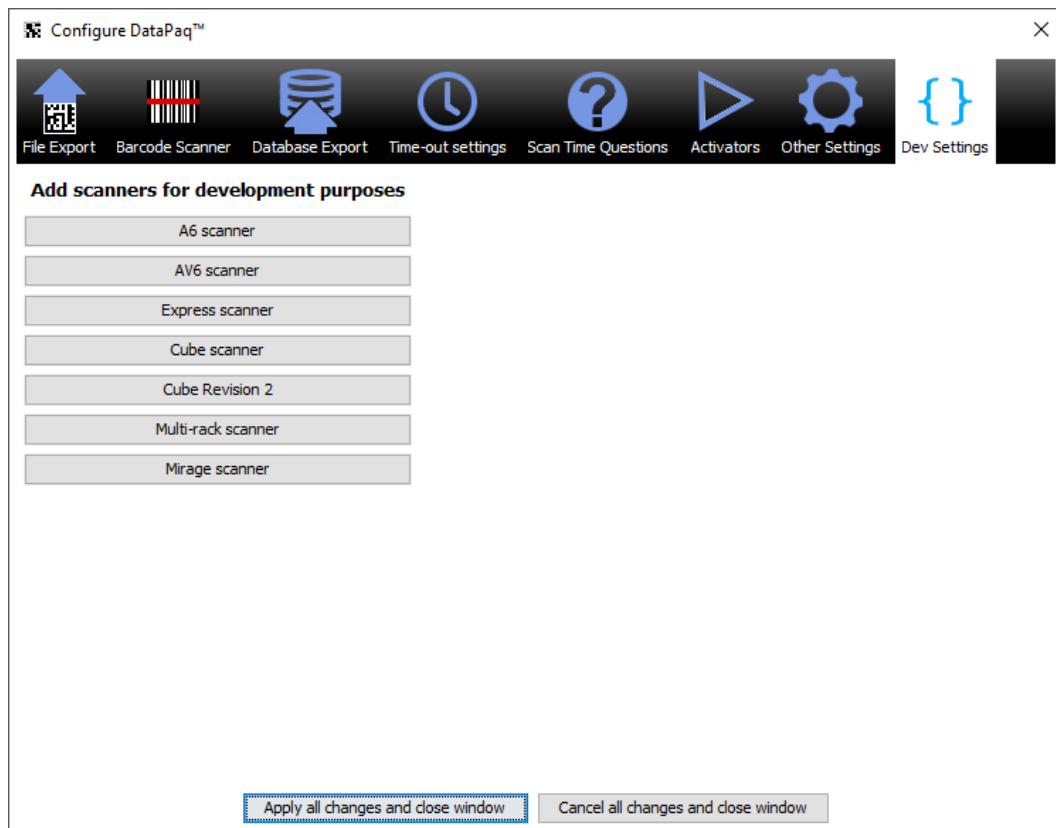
Configure DataPaq™

×

File Export
Barcode Scanner
Database Export
Time-out settings
Scan Time Questions
Activators
Other Settings
{ }
Dev Settings

Add scanners for development purposes

A6 scanner
AV6 scanner
Express scanner
Cube scanner
Cube Revision 2
Multi-rack scanner
Mirage scanner

Apply all changes and close window
Cancel all changes and close window